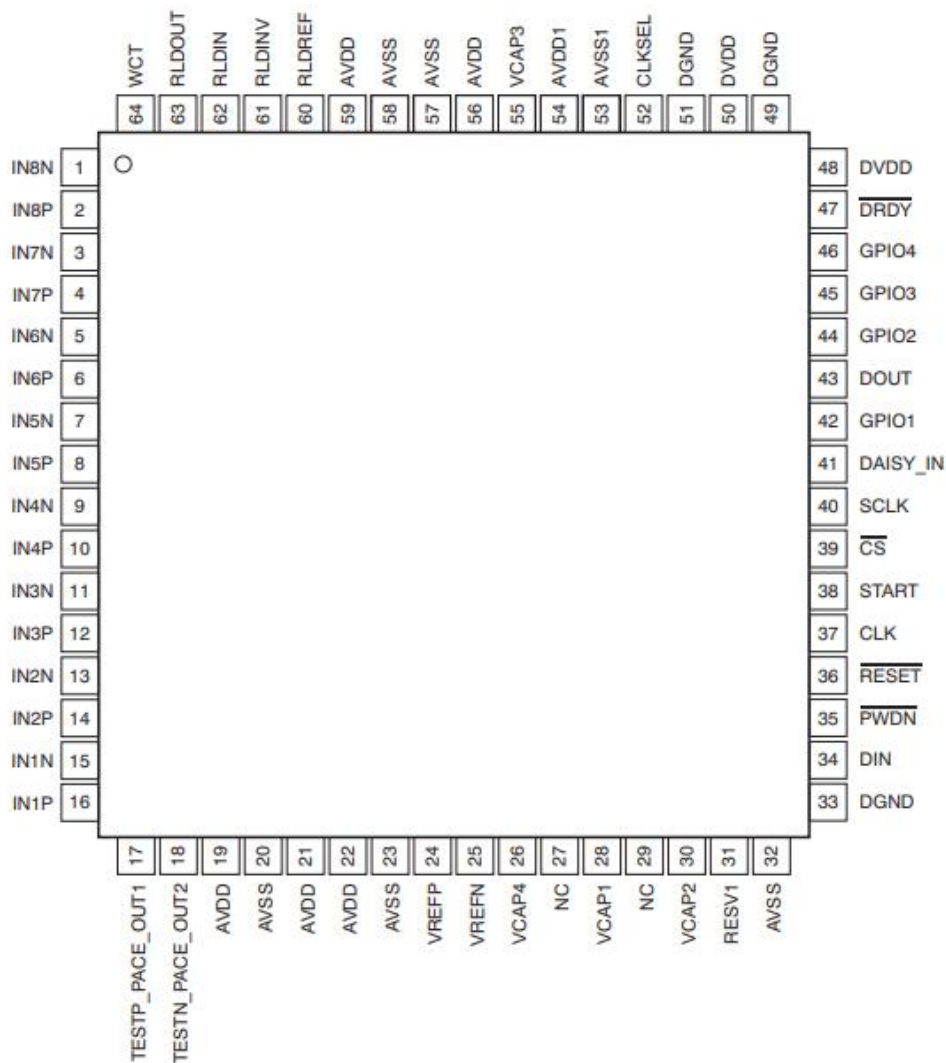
WCT 64
RLDOUT 63
RLDIN 62
RLDINV 61
RLDREF 60
AVDD 59
AVSS 58
AVSS 57
AVDD 56
VCAP3 55
AVDD1 54
AVSS1 53
CLKSEL 52
DGND 51
DVDD 50
DGND 49

IN8N 1
IN8P 2
IN7N 3
IN7P 4
IN6N 5
IN6P 6
IN5N 7
IN5P 8
IN4N 9
IN4P 10
IN3N 11
IN3P 12
IN2N 13
IN2P 14
IN1N 15
IN1P 16

48 DVDD
47 $\overline{DRDY}$
46 GPIO4
45 GPIO3
44 GPIO2
43 DOUT
42 GPIO1
41 DAISY_IN
40 SCLK
39 $\overline{CS}$
38 START
37 CLK
36 $\overline{RESET}$
35 $\overline{PWDN}$
34 DIN
33 DGND

17 TESTP_PACE_OUT1
18 TESTN_PACE_OUT2
19 AVDD
20 AVSS
21 AVDD
22 AVDD
23 AVSS
24 VREFP
25 VREFN
26 VCAP4
27 NC
28 VCAP1
29 NC
30 VCAP2
31 RESV1
32 AVSS